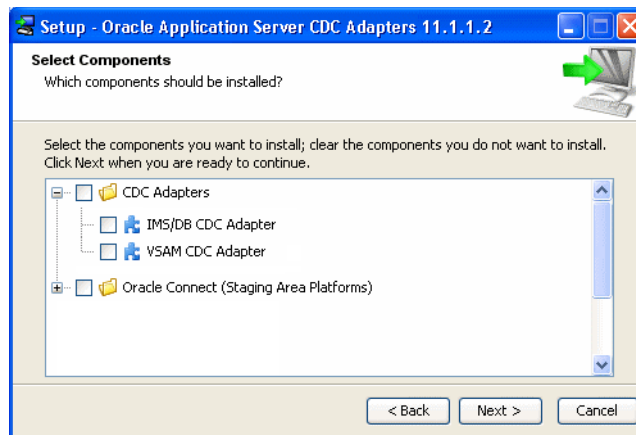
Setup - Oracle Application Server CDC Adapters 11.1.1.2

Select Components
Which components should be installed?

Select the components you want to install; clear the components you do not want to install. Click Next when you are ready to continue.

CDC Adapters
IMS/DB CDC Adapter
VSAM CDC Adapter
Oracle Connect (Staging Area Platforms)

< Back
Next >
Cancel